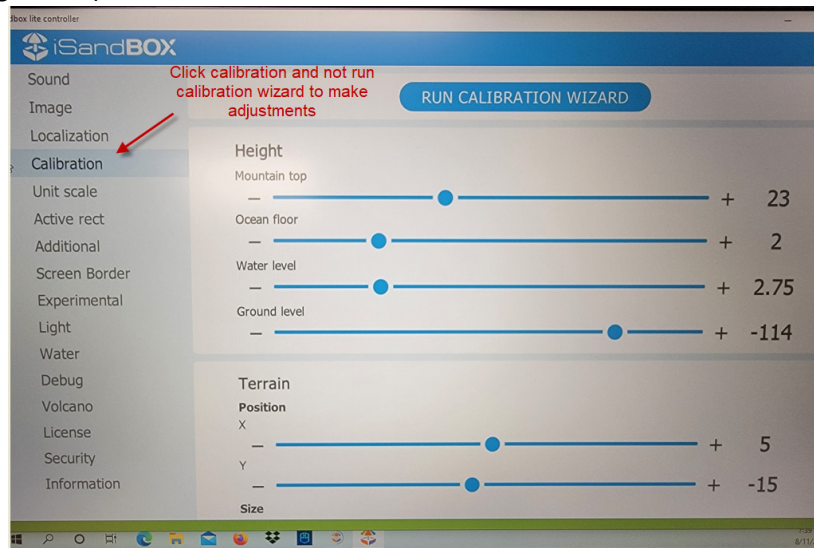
dbox lite controller

iSandBOX

Sound
Image
Localization
Calibration
Unit scale
Active rect
Additional
Screen Border
Experimental
Light
Water
Debug
Volcano
License
Security
Information

Click calibration and not run calibration wizard to make adjustments

RUN CALIBRATION WIZARD

Height

Mountain top
— + 23

Ocean floor
— + 2

Water level
— + 2.75

Ground level
— + -114

Terrain

Position

X
— + 5

Y
— + -15

Size

8/11/